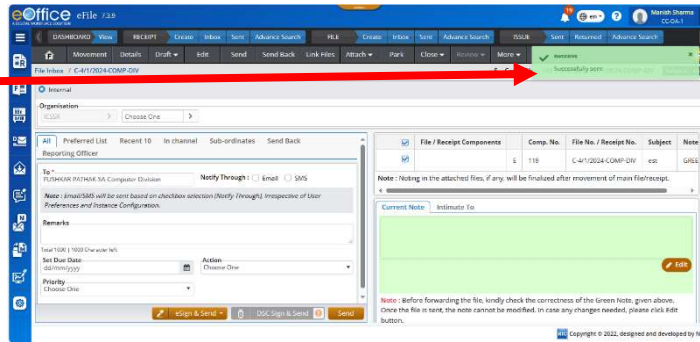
eOffice eFile 7.2.9

19 en ? Manish Sharma CC-DA-1

DASHBOARD View RECEIPT Create Inbox Sent Advance Search FILE Create Inbox Sent Advance Search ISSUE Sent Returned Advance Search

Movement Details Draft Edit Send Send Back Link Files Attach Park Close Rename More

Successfully sent

File Inbox / C-4/1/2024-COMP-DIV

Internal

Organisation

ICSSR Choose One

All Preferred List Recent 10 In channel Sub-ordinates Send Back Reporting Officer

To *
PUSHKAR PATHAK-SA Computer Division

Notify Through : Email SMS

Note : Email/SMS will be sent based on checkbox selection (Notify Through), irrespective of User Preferences and Instance Configuration.

Remarks

Total 1000 | 1000 Character left.

Set Due Date
dd/mm/yyyy

Action
Choose One

Priority
Choose One

eSign & Send DSC Sign & Send Send

| | File / Receipt Components | | Comp. No. | File No. / Receipt No. | Subject | Note |
|---|---|---|---|---|---|---|
| | | E | 119 | C-4/1/2024-COMP-DIV | est | GREE |

Note : Noting in the attached files, if any, will be finalized after movement of main file/receipt.

Current Note Intimate To

Edit

Note : Before forwarding the file, kindly check the correctness of the Green Note, given above. Once the file is sent, the note cannot be modified. In case any changes needed, please click Edit button.

Copyright © 2022, designed and developed by N